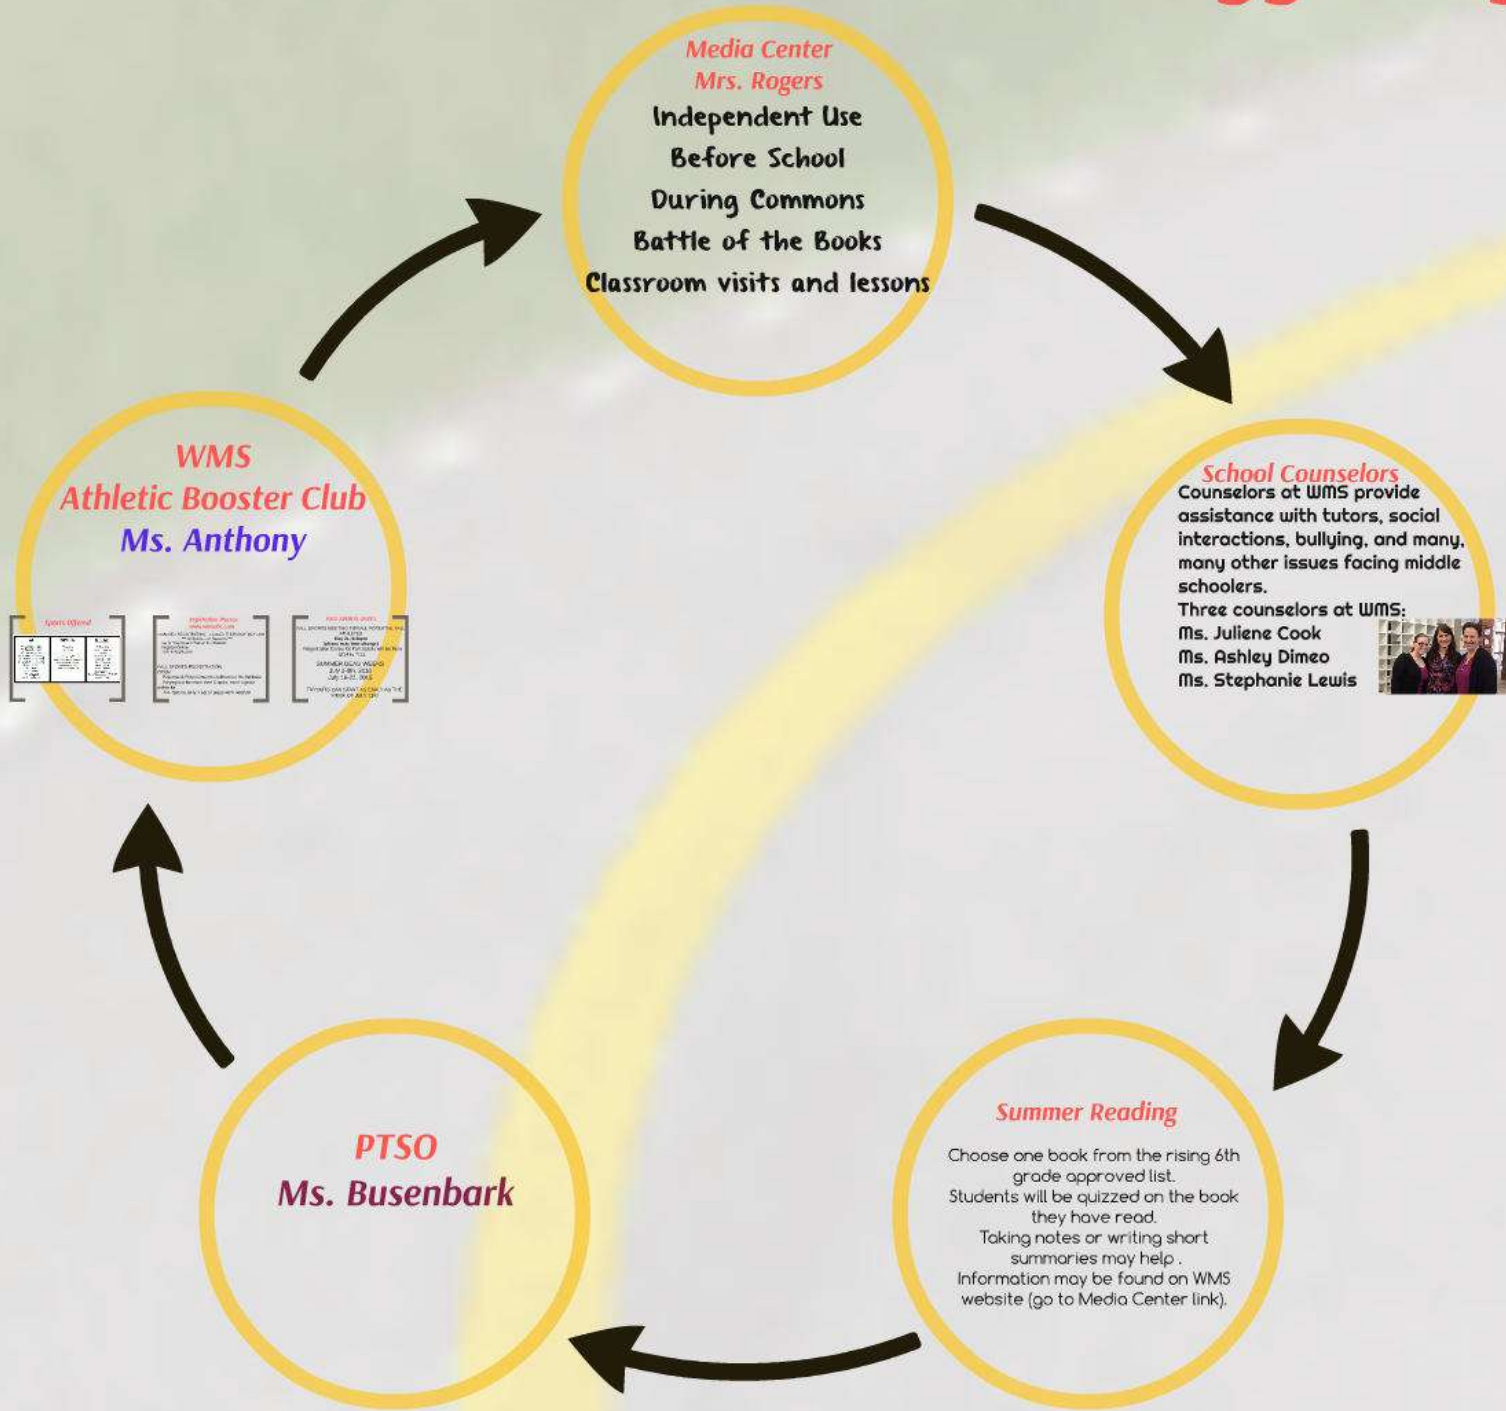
Media Center
Mrs. Rogers
Independent Use
Before School
During Commons
Battle of the Books
Classroom visits and lessons

School Counselors
Counselors at WMS provide assistance with tutors, social interactions, bullying, and many, many other issues facing middle schoolers.
Three counselors at WMS:
Ms. Juliene Cook
Ms. Ashley Dimeo
Ms. Stephanie Lewis

Summer Reading
Choose one book from the rising 6th grade approved list.
Students will be quizzed on the book they have read.
Taking notes or writing short summaries may help .
Information may be found on WMS website (go to Media Center link).

PTSO
Ms. Busenbark

WMS
Athletic Booster Club
Ms. Anthony

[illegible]